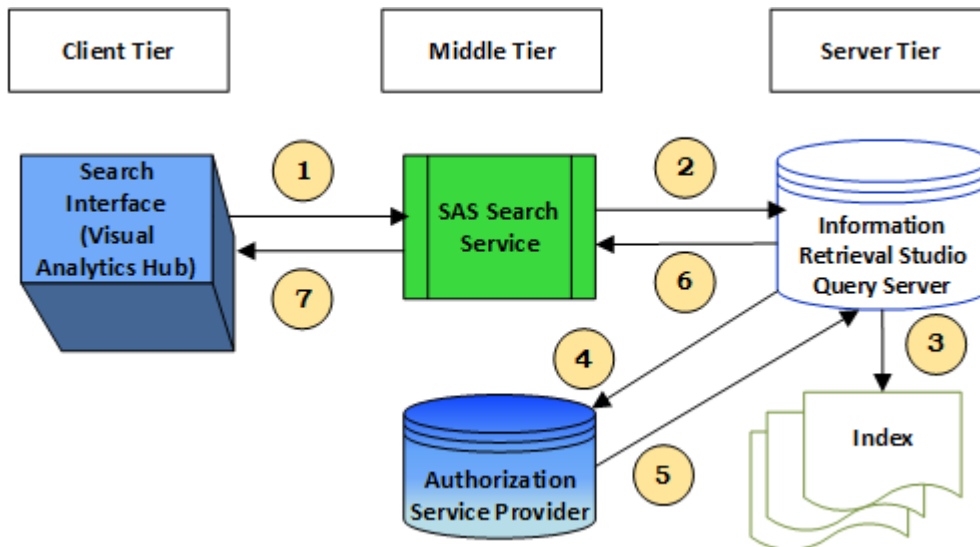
Client Tier

Middle Tier

Server Tier

Search Interface (Visual Analytics Hub)

1

SAS Search Service

2

Information Retrieval Studio Query Server

7

6

4

3

Authorization Service Provider

5

Index